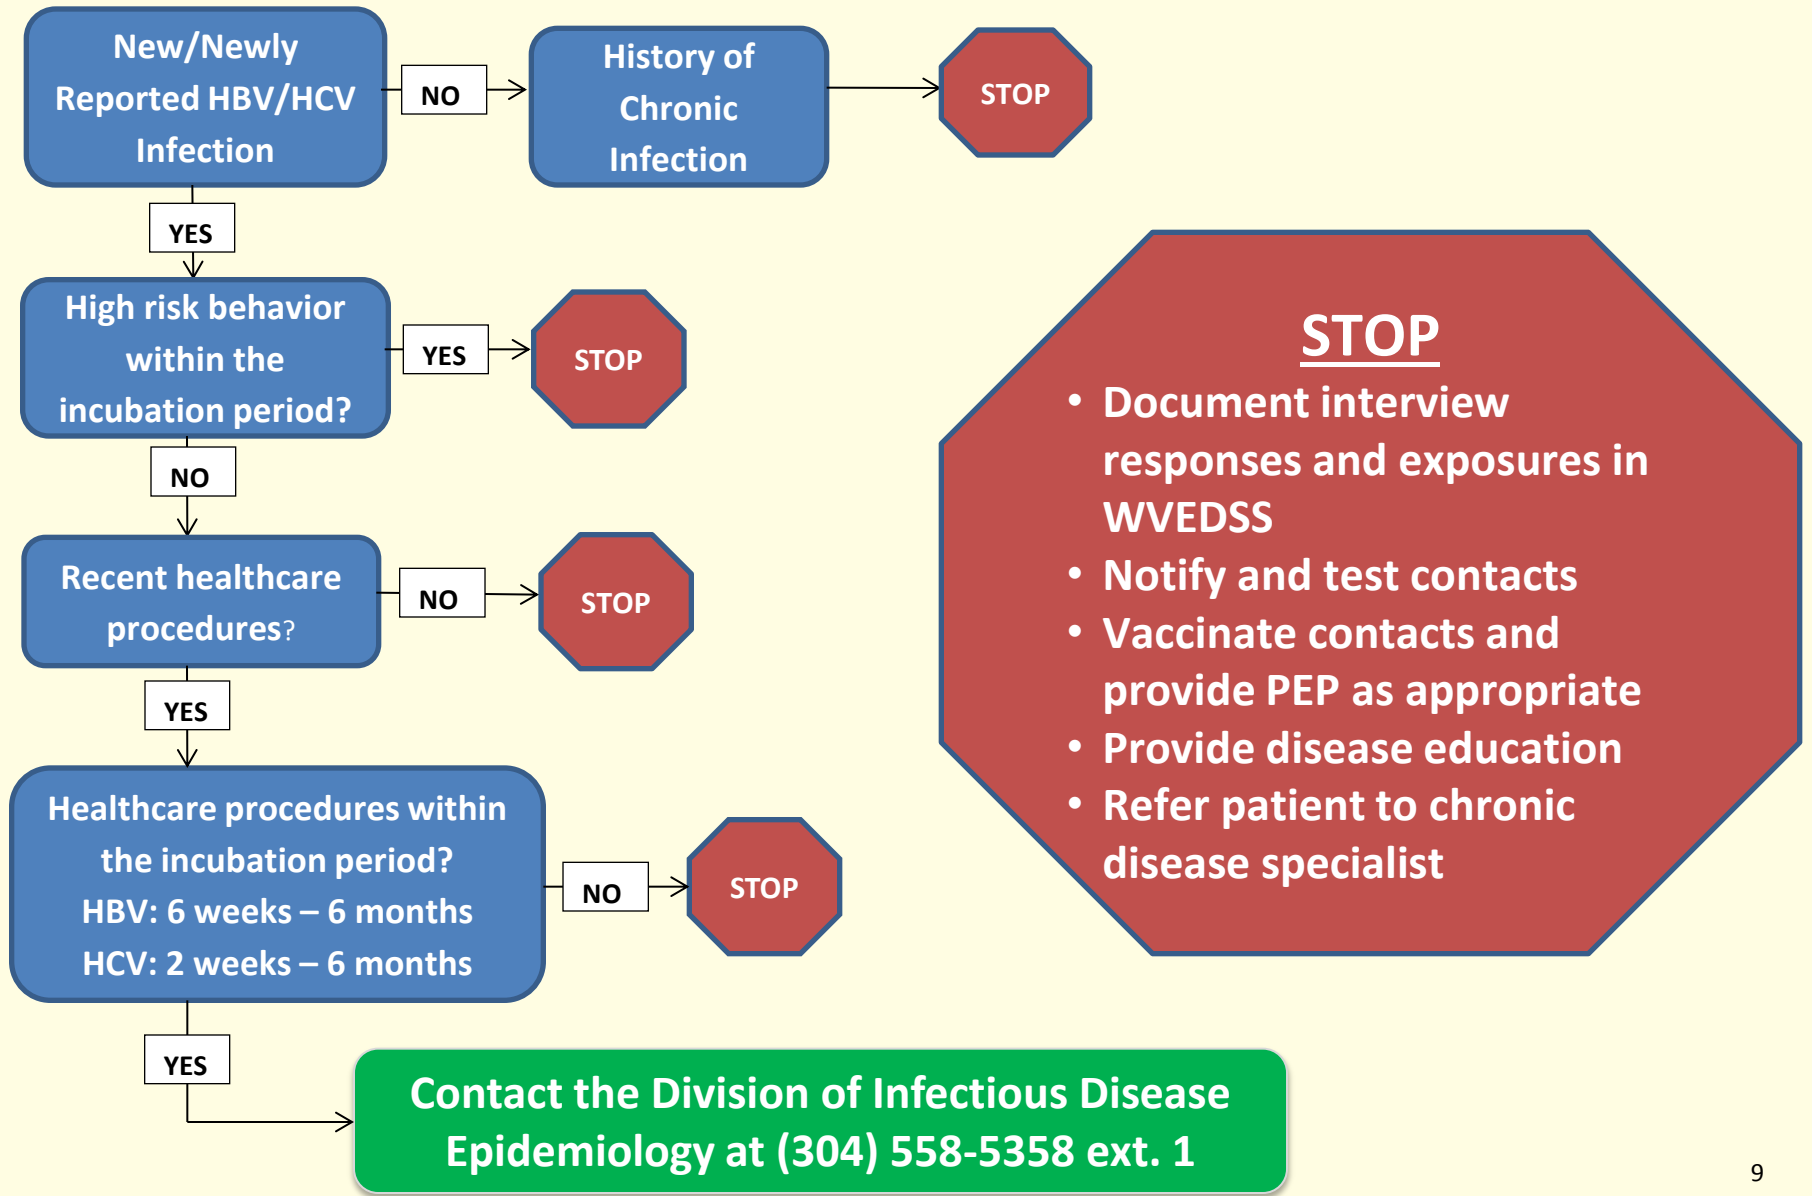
New/Newly Reported HBV/HCV Infection

NO

History of Chronic Infection

STOP

YES

High risk behavior within the incubation period?

YES

STOP

NO

Recent healthcare procedures?

NO

STOP

YES

Healthcare procedures within the incubation period?
HBV: 6 weeks – 6 months
HCV: 2 weeks – 6 months

NO

STOP

YES

Contact the Division of Infectious Disease Epidemiology at (304) 558-5358 ext. 1

STOP
• Document interview responses and exposures in WVEDSS
• Notify and test contacts
• Vaccinate contacts and provide PEP as appropriate
• Provide disease education
• Refer patient to chronic disease specialist

9